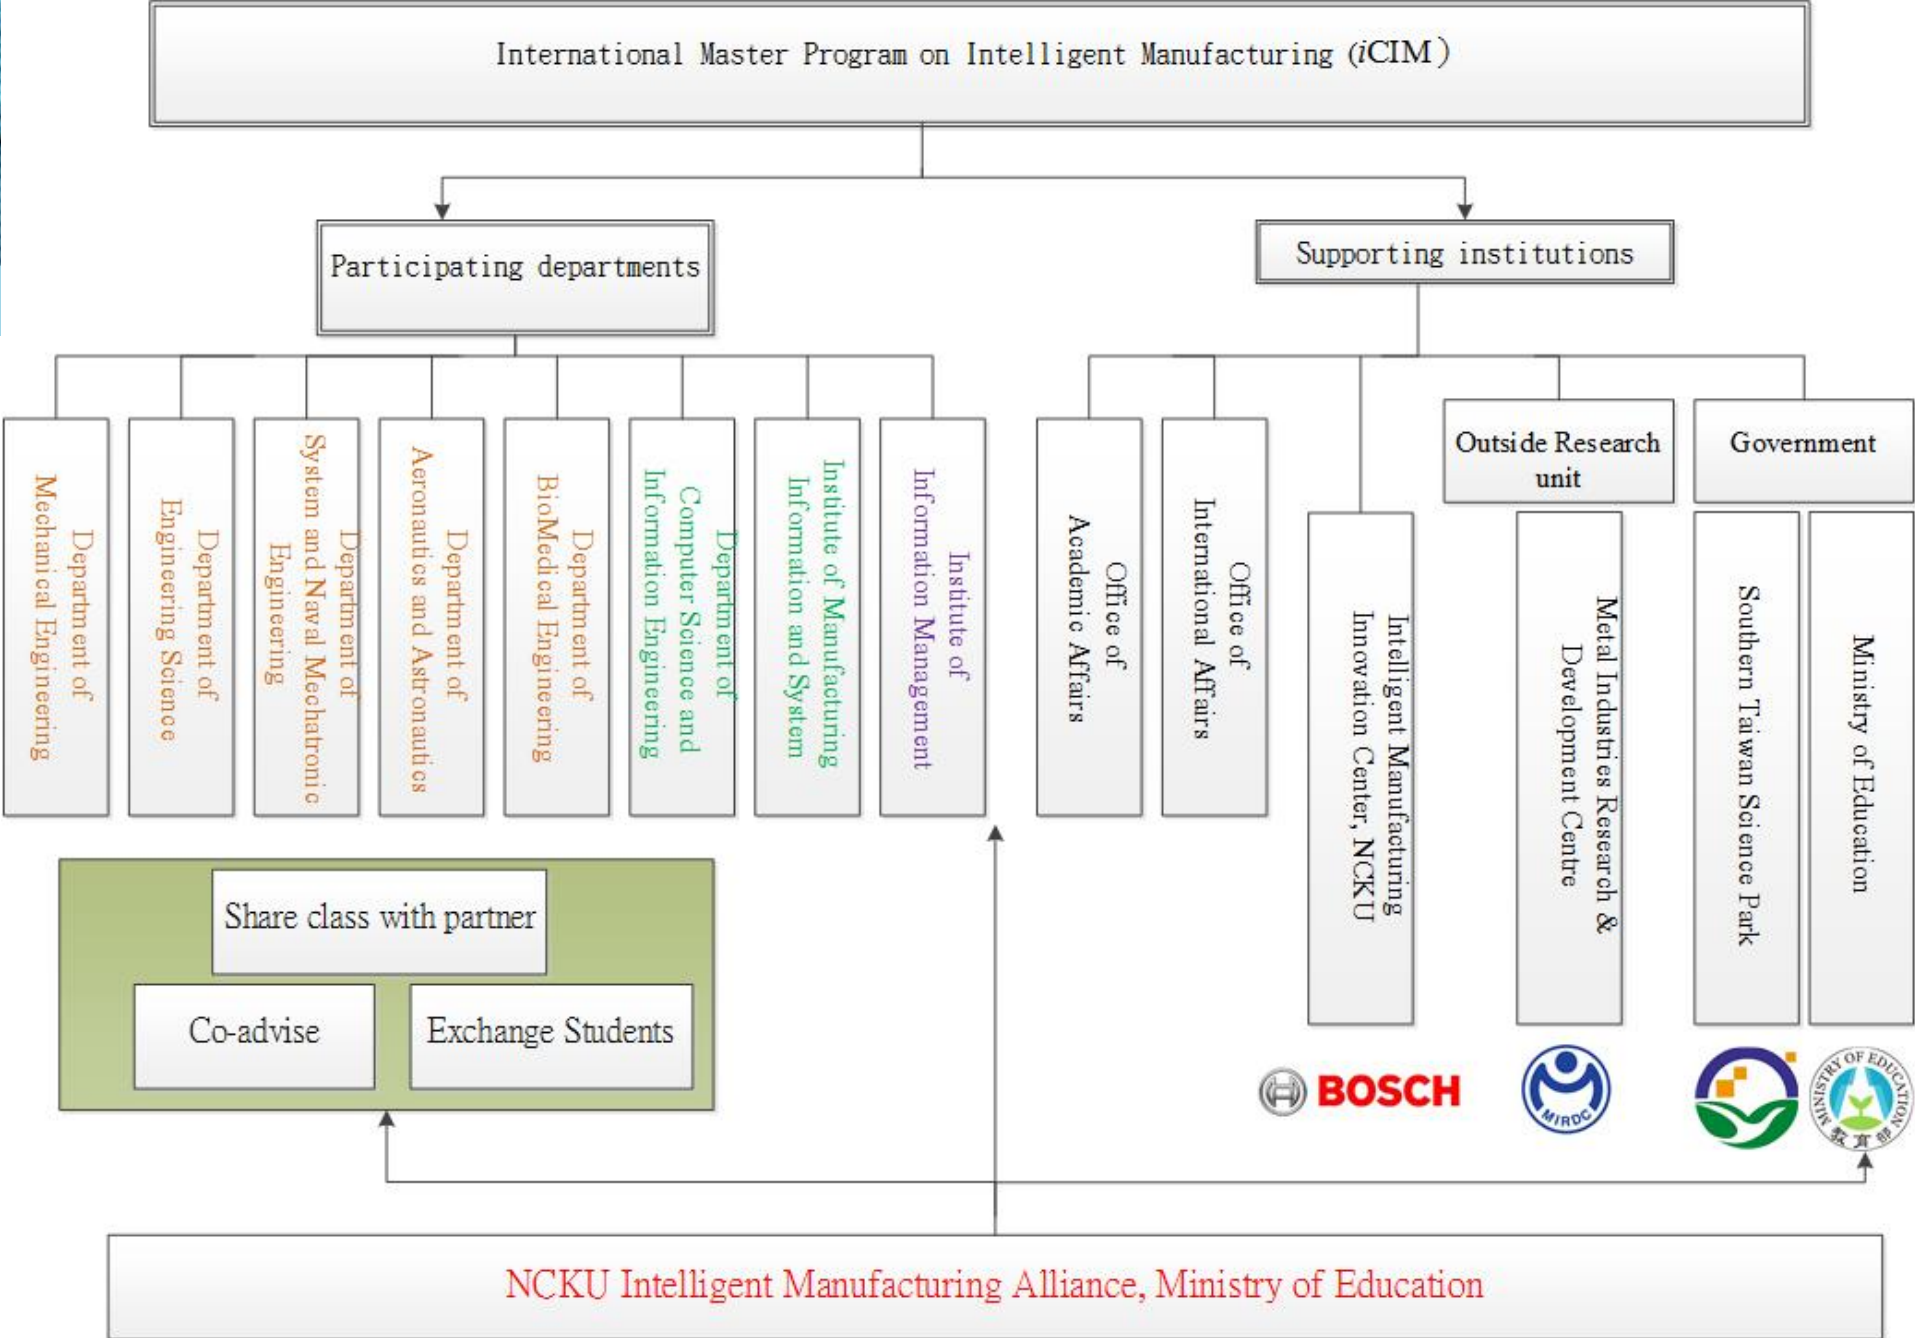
International Master Program on Intelligent Manufacturing (iCIM)

Participating departments

Supporting institutions

Department of Mechanical Engineering

Department of Engineering Science

Department of System and Naval Mechatronic Engineering

Department of Aeronautics and Astronautics

Department of BioMedical Engineering

Department of Computer Science and Information Engineering

Institute of Manufacturing Information and System

Institute of Information Management

Office of Academic Affairs

Office of International Affairs

Intelligent Manufacturing Innovation Center, NCKU

Outside Research unit

Metal Industries Research & Development Centre

Government

Southern Taiwan Science Park

Ministry of Education

Share class with partner

Co-advise

Exchange Students

BOSCH

MIRDC

MINISTRY OF EDUCATION 教育部

NCKU Intelligent Manufacturing Alliance, Ministry of Education